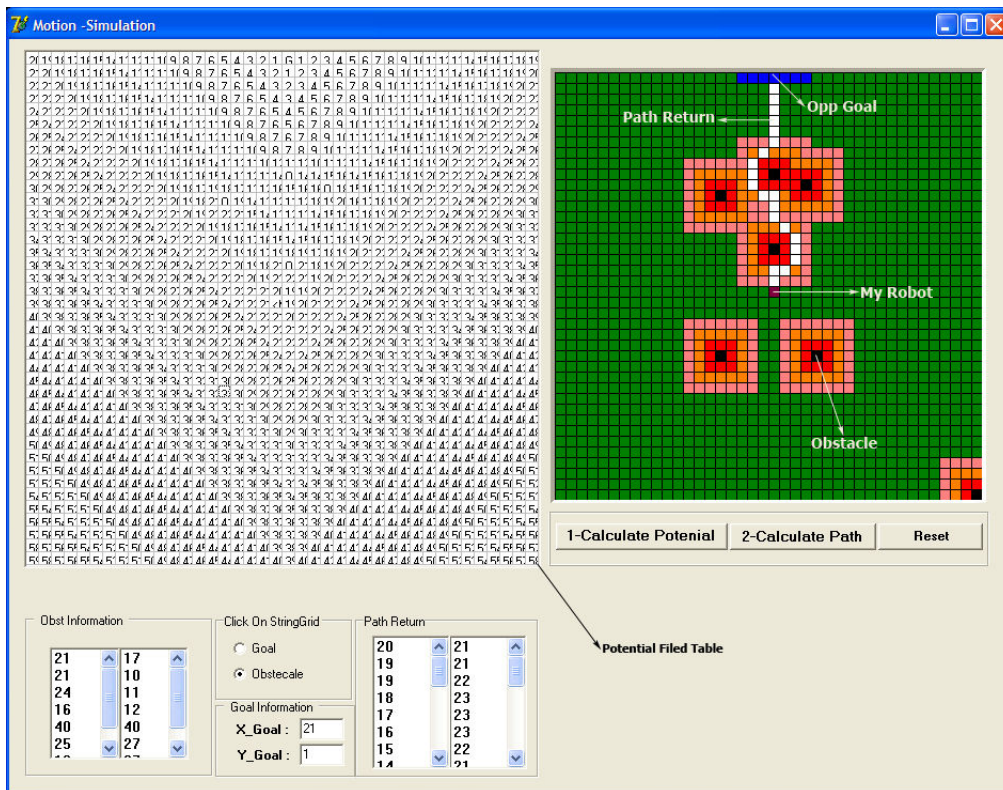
Motion -Simulation

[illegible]

Path Return

Opp Goal

My Robot

Obstacle

1-Calculate Potenial

2-Calculate Path

Reset

Potential Filed Table

Obst Information

| 21 | 17 |
|---|---|
| 21 | 10 |
| 24 | 11 |
| 16 | 12 |
| 40 | 40 |
| 25 | 27 |

Click On StringGrid

Goal

Obstecale

Goal Information

X_Goal : 21

Y_Goal : 1

Path Return

| 20 | 21 |
|---|---|
| 19 | 21 |
| 19 | 22 |
| 18 | 23 |
| 17 | 23 |
| 16 | 23 |
| 15 | 22 |
| 14 | 21 |